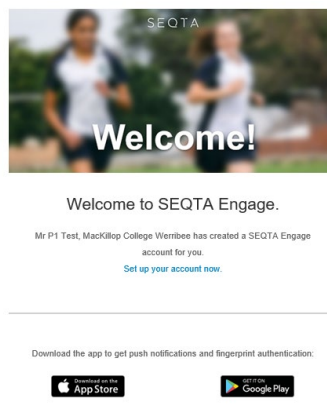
SEQTA

Welcome!

Welcome to SEQTA Engage.

Mr P1 Test, MacKillop College Werribee has created a SEQTA Engage account for you.

Set up your account now.

Download the app to get push notifications and fingerprint authentication:

Download on the App Store

GET IT ON Google Play